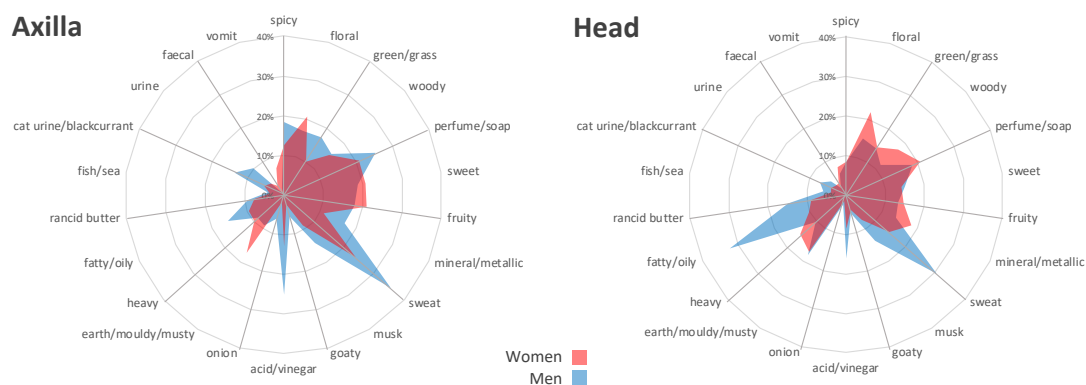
Axilla

spicy
floral
green/grass
woody
perfume/soap
sweet
fruity
mineral/metallic
sweat
musk
goaty
acid/vinegar
onion
earth/mouldy/musty
heavy
fatty/oily
rancid butter
fish/sea
cat urine/blackcurrant
urine
faecal
vomit
40%
30%
20%
10%
0%

Head

spicy
floral
green/grass
woody
perfume/soap
sweet
fruity
mineral/metallic
sweat
musk
goaty
acid/vinegar
onion
earth/mouldy/musty
heavy
fatty/oily
rancid butter
fish/sea
cat urine/blackcurrant
urine
faecal
vomit
40%
30%
20%
10%
0%

Women
Men